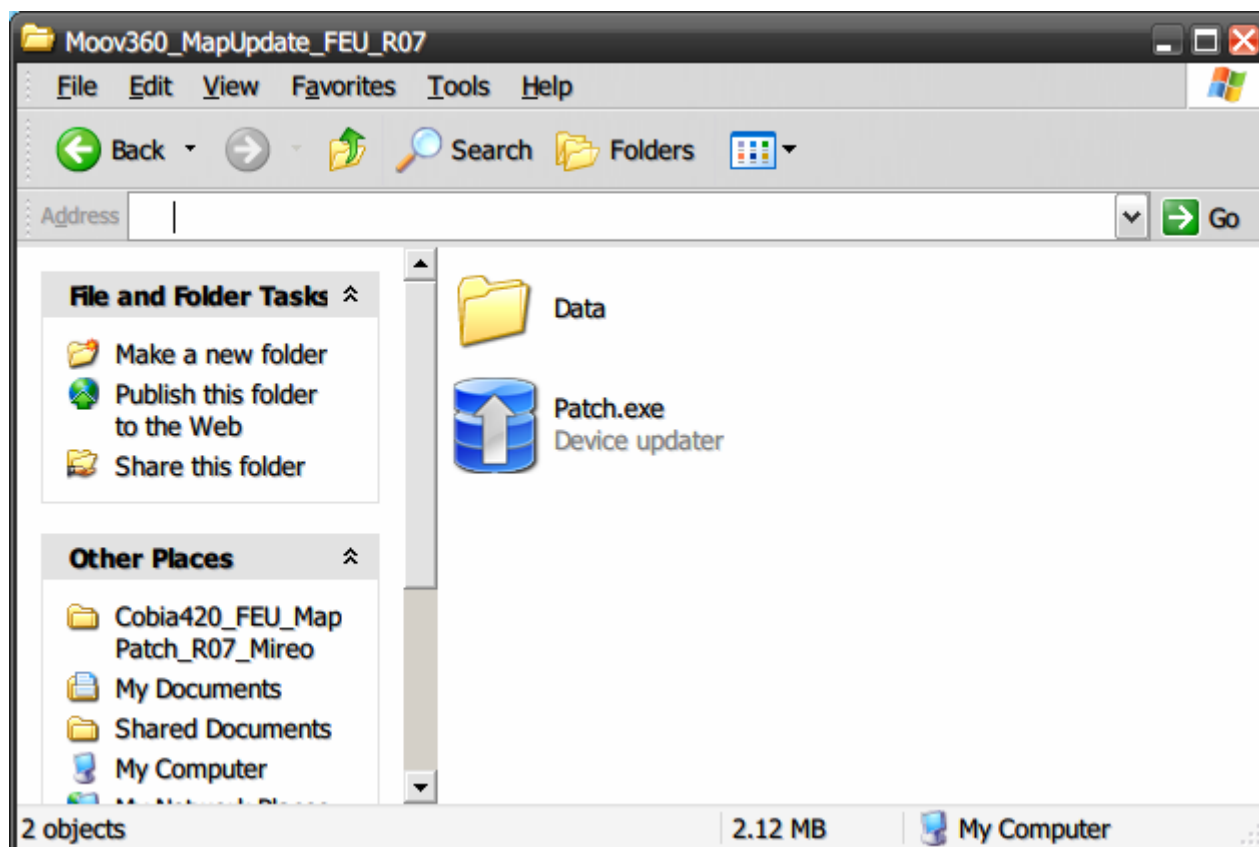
Moov360_MapUpdate_FEU_R07

File Edit View Favorites Tools Help

Back Search Folders

Address

Go

File and Folder Tasks

Make a new folder
Publish this folder to the Web
Share this folder

Other Places

Cobia420_FEU_Map Patch_R07_Mireo
My Documents
Shared Documents
My Computer
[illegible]

Data

Patch.exe
Device updater

2 objects | 2.12 MB | My Computer